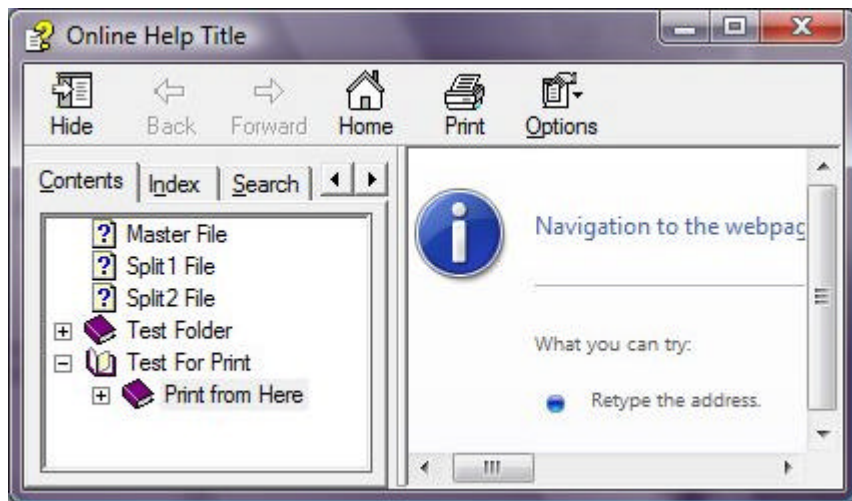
Online Help Title

Hide Back Forward Home Print Options

Contents Index Search

Master File
Split1 File
Split2 File
Test Folder
Test For Print
Print from Here

Navigation to the webpag

What you can try:

Retype the address.